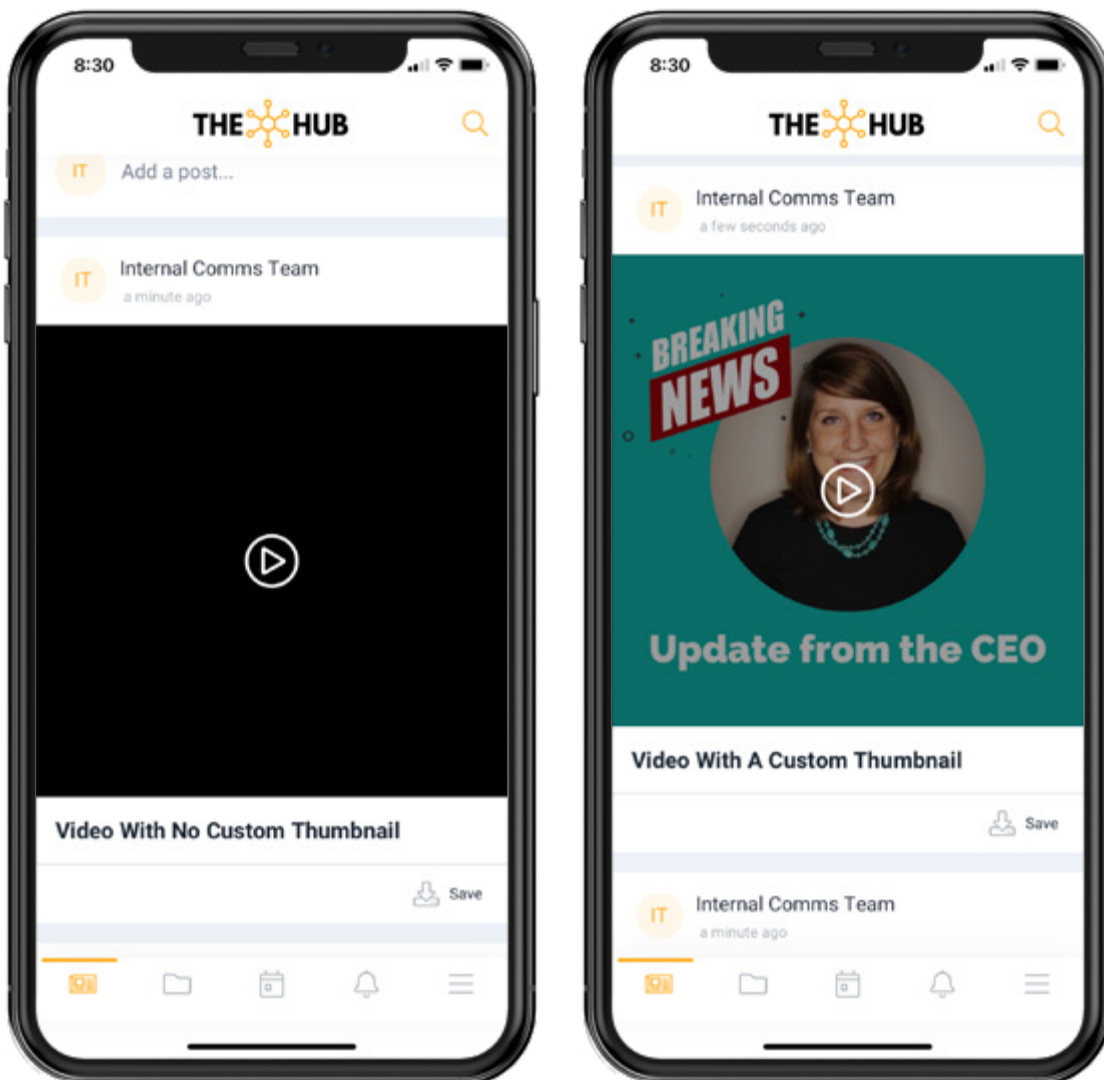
8:30

THE HUB

IT Add a post...

IT Internal Comms Team
a minute ago

Video With No Custom Thumbnail

Save

8:30

THE HUB

IT Internal Comms Team
a few seconds ago

BREAKING NEWS

Update from the CEO

Video With A Custom Thumbnail

Save

IT Internal Comms Team
a minute ago